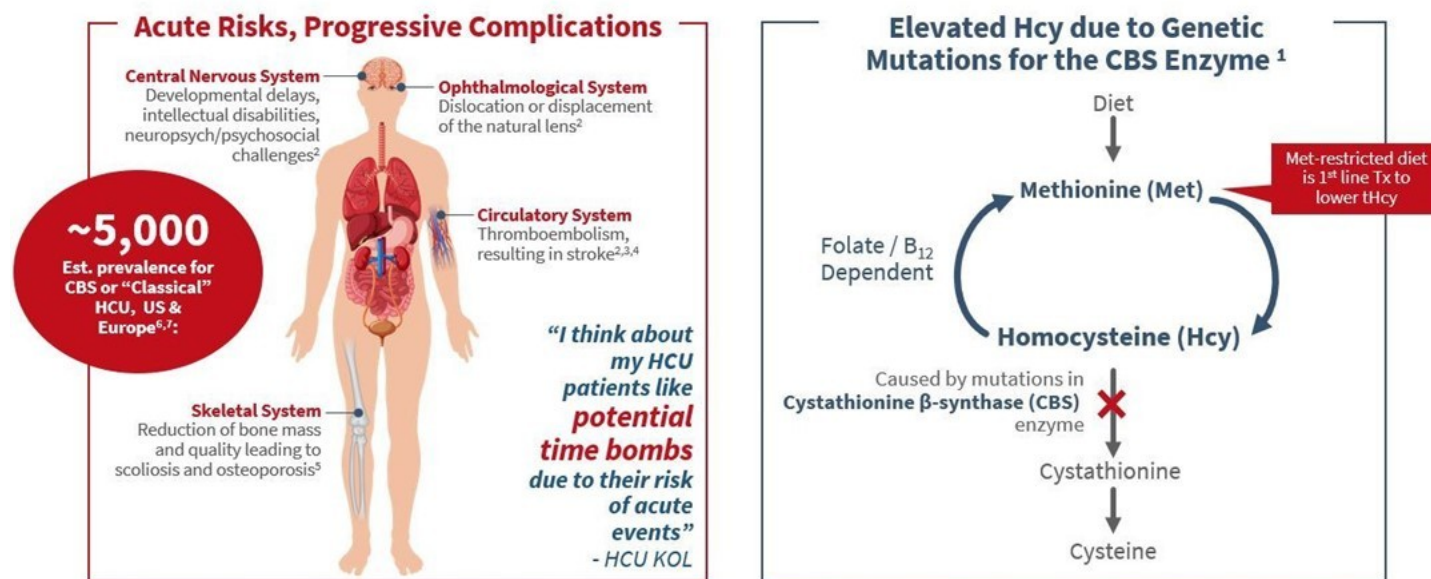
Acute Risks, Progressive Complications

Central Nervous System
Developmental delays, intellectual disabilities, neuropsych/psychosocial challenges$^2$

Ophthalmological System
Dislocation or displacement of the natural lens$^2$

~5,000
Est. prevalence for CBS or "Classical" HCU, US & Europe$^{6,7}$:

Circulatory System
Thromboembolism, resulting in stroke$^{2,3,4}$

"I think about my HCU patients like potential time bombs due to their risk of acute events"
- HCU KOL

Skeletal System
Reduction of bone mass and quality leading to scoliosis and osteoporosis$^5$

Elevated Hcy due to Genetic Mutations for the CBS Enzyme $^1$

Diet

Methionine (Met)

Met-restricted diet is 1$^{st}$ line Tx to lower tHcy

Folate / B$_{12}$ Dependent

Homocysteine (Hcy)

Caused by mutations in Cystathionine β-synthase (CBS) enzyme

Cystathionine

Cysteine